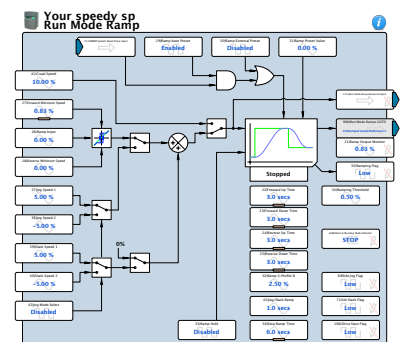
Your speedy sp
Run Mode Ramp

29Ramp Auto Preset
Enabled

30Ramp External Preset
Disabled

31Ramp Preset Value
0.00 %

41Crawl Speed
10.00 %

27Forward Minimum Speed
0.83 %

26Ramp Input
0.00 %

28Reverse Minimum Speed
0.00 %

37Jog Speed 1
5.00 %

38Jog Speed 2
-5.00 %

39Slack Speed 1
5.00 %

40Slack Speed 2
-5.00 %

42Jog Mode Select
Disabled

0%

Stopped

33Ramp Hold
Disabled

22Forward Up Time
3.0 secs

23Forward Down Time
3.0 secs

24Reverse Up Time
5.0 secs

25Reverse Down Time
3.0 secs

32Ramp % Profile S
2.50 %

43Jog Slack Ramp
1.0 secs

34Stop Ramp Time
6.0 secs

21Ramp Output Monitor
0.83 %

35Ramping Flag
Low

36Ramping Threshold
0.50 %

STOP

49Mode Jog Flag
Low

71Mode Slack Flag
Low

34Mode Drive Start Flag
Low